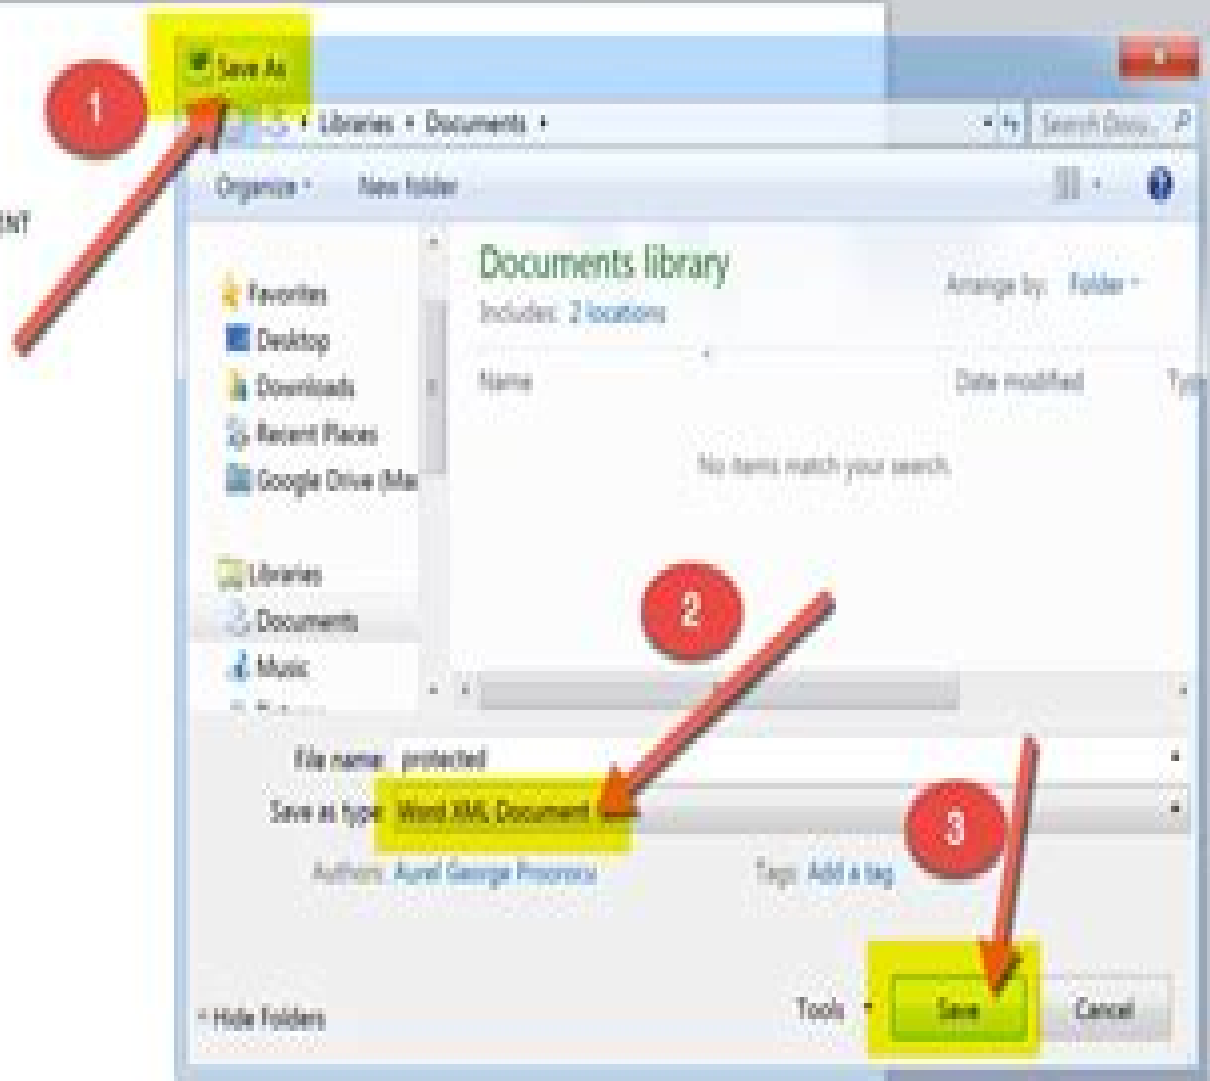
ENT

1

Save As

Libraries ▸ Documents ▸

Search Docu...

Organize ▾

New folder

Favorites

Desktop

Downloads

Recent Places

Google Drive (Ma

Libraries

Documents

Music

Documents library

Includes: 2 locations

Arrange by: Folder ▾

Name

Date modified

Ty

No items match your search.

2

File name: protected

Save as type: Word XML Document

Authors: Aurel George Proorocu

Tags: Add a tag

3

Hide Folders

Tools ▾

Save

Cancel